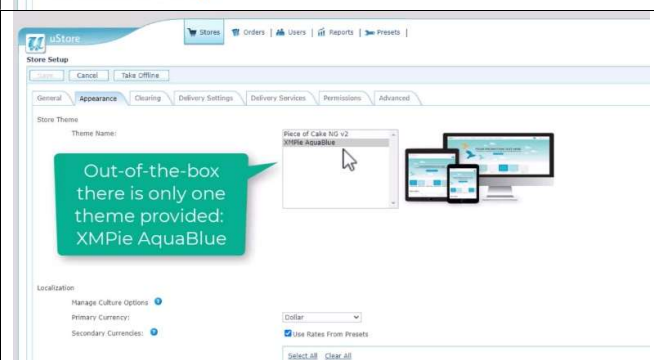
uStore

Stores | Orders | Users | Reports | Presets |

Store Setup

Save | Cancel | Take Offline

General | Appearance | Clearing | Delivery Settings | Delivery Services | Permissions | Advanced

Store Theme

Theme Name:

Piece of Cake NG v2
XMPie AquaBlue

Out-of-the-box there is only one theme provided: XMPie AquaBlue

Localization

Manage Culture Options

Primary Currency: Dollar

Secondary Currencies: Use Rates From Presets

Select All Clear All